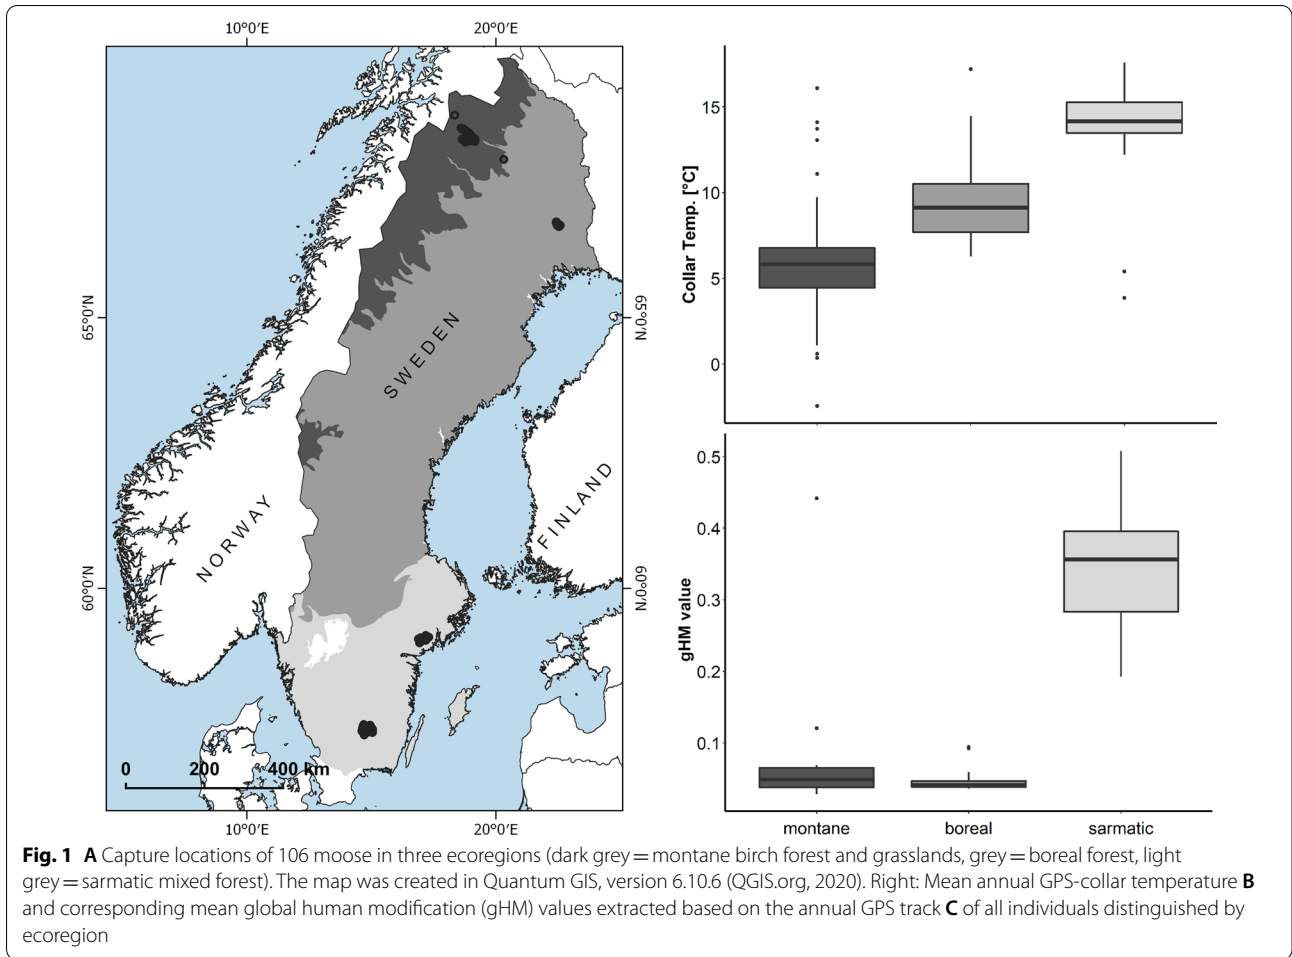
10°0′E
20°0′E

65°0′N
60°0′N
65°0′N
60°0′N

SWEDEN
NORWAY
FINLAND

0 200 400 km

10°0′E
20°0′E

Collar Temp. [°C]
15
10
5
0

gHM value
0.5
0.4
0.3
0.2
0.1

montane boreal sarmatic

**Fig. 1** **A** Capture locations of 106 moose in three ecoregions (dark grey = montane birch forest and grasslands, grey = boreal forest, light grey = sarmatic mixed forest). The map was created in Quantum GIS, version 6.10.6 (QGIS.org, 2020). Right: Mean annual GPS-collar temperature **B** and corresponding mean global human modification (gHM) values extracted based on the annual GPS track **C** of all individuals distinguished by ecoregion